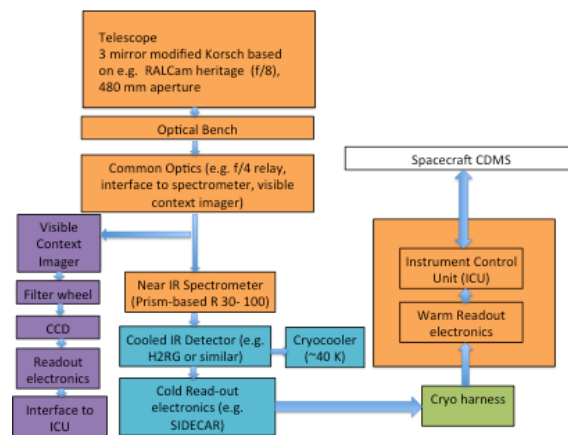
Telescope
3 mirror modified Korsch based on e.g. RALCam heritage (f/8), 480 mm aperture

Optical Bench

Common Optics (e.g. f/4 relay, interface to spectrometer, visible context imager)

Spacecraft CDMS

Visible Context Imager

Filter wheel

CCD

Readout electronics

Interface to ICU

Near IR Spectrometer (Prism-based R 30- 100)

Cooled IR Detector (e.g. H2RG or similar)

Cryocooler (~40 K)

Cold Read-out electronics (e.g. SIDECAR)

Instrument Control Unit (ICU)

Warm Readout electronics

Cryo harness